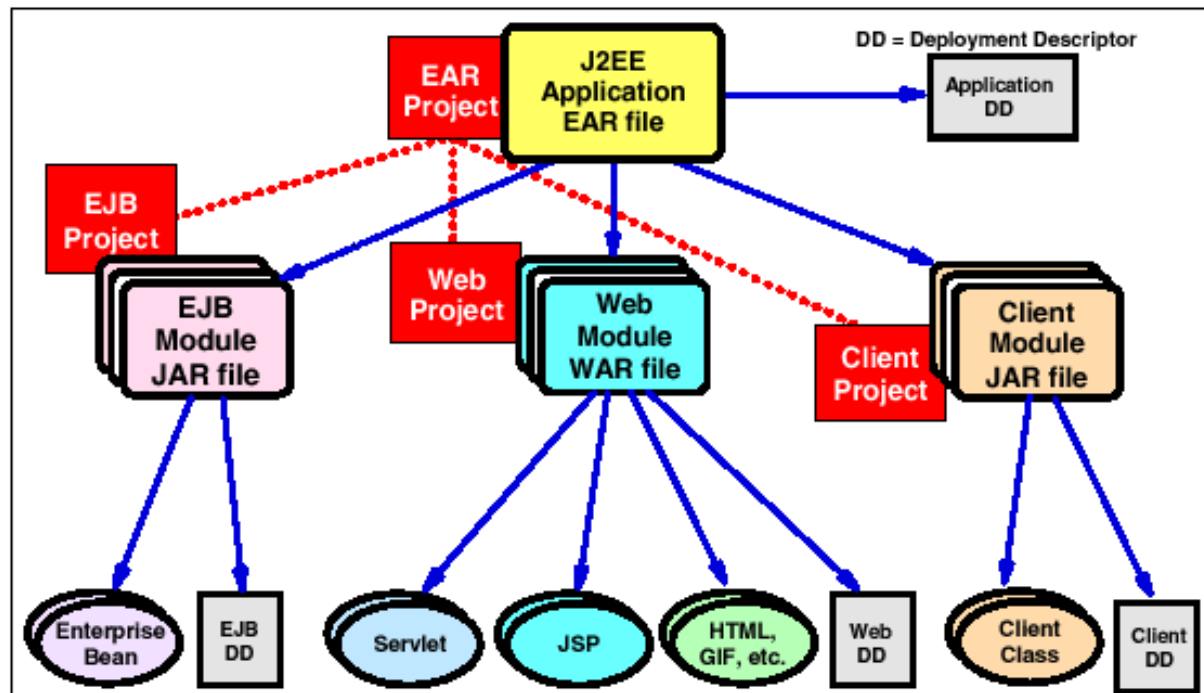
DD = Deployment Descriptor

EAR Project

J2EE Application EAR file

Application DD

EJB Project

Web Project

EJB Module JAR file

Web Module WAR file

Client Project

Client Module JAR file

Enterprise Bean

EJB DD

Servlet

JSP

HTML, GIF, etc.

Web DD

Client Class

Client DD